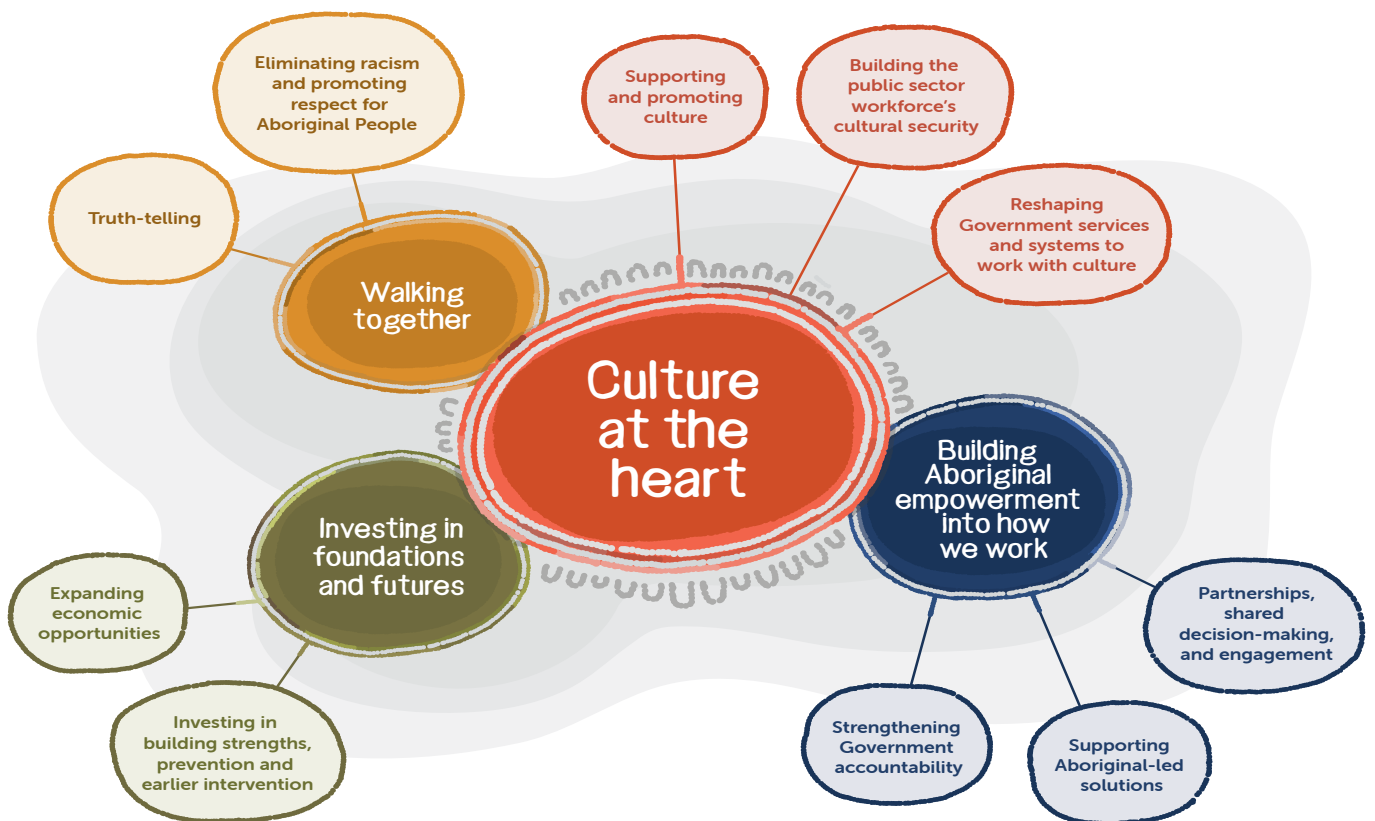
Eliminating racism and promoting respect for Aboriginal People

Truth-telling

Walking together

Supporting and promoting culture

Building the public sector workforce's cultural security

Reshaping Government services and systems to work with culture

Culture at the heart

Building Aboriginal empowerment into how we work

Investing in foundations and futures

Expanding economic opportunities

Investing in building strengths, prevention and earlier intervention

Partnerships, shared decision-making, and engagement

Strengthening Government accountability

Supporting Aboriginal-led solutions